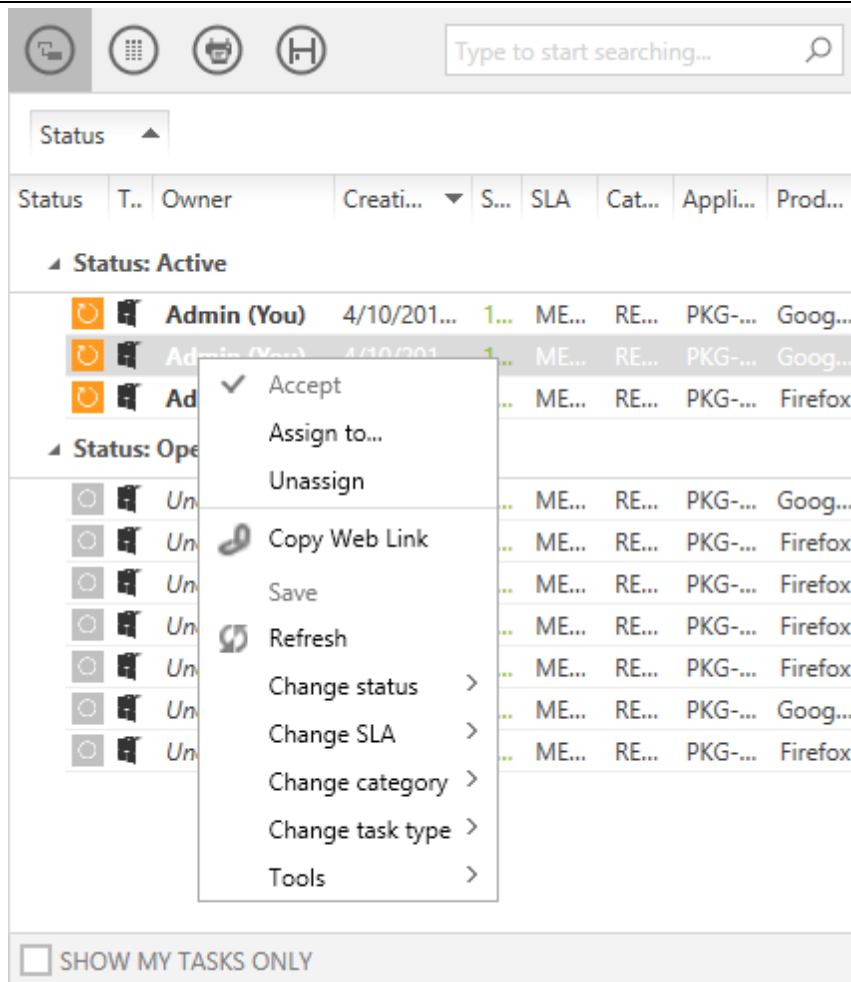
Type to start searching...

Status

| Status | T... | Owner | Creati... | S... | SLA | Cat... | Appli... | Prod... |
|---|---|---|---|---|---|---|---|---|
| Status: Active | | | | | | | | |
| | | Admin (You) | 4/10/201... | 1... | ME... | RE... | PKG-... | Goog... |
| | | Admin (You) | 4/10/201... | 1... | ME... | RE... | PKG-... | Goog... |
| | | Ad | | ... | ME... | RE... | PKG-... | Firefox |
| Status: Ope | | | | | | | | |
| | | Un | | ... | ME... | RE... | PKG-... | Goog... |
| | | Un | | ... | ME... | RE... | PKG-... | Firefox |
| | | Un | | ... | ME... | RE... | PKG-... | Firefox |
| | | Un | | ... | ME... | RE... | PKG-... | Firefox |
| | | Un | | ... | ME... | RE... | PKG-... | Firefox |
| | | Un | | ... | ME... | RE... | PKG-... | Goog... |
| | | Un | | ... | ME... | RE... | PKG-... | Firefox |

Accept
Assign to...
Unassign
Copy Web Link
Save
Refresh
Change status
Change SLA
Change category
Change task type
Tools

SHOW MY TASKS ONLY